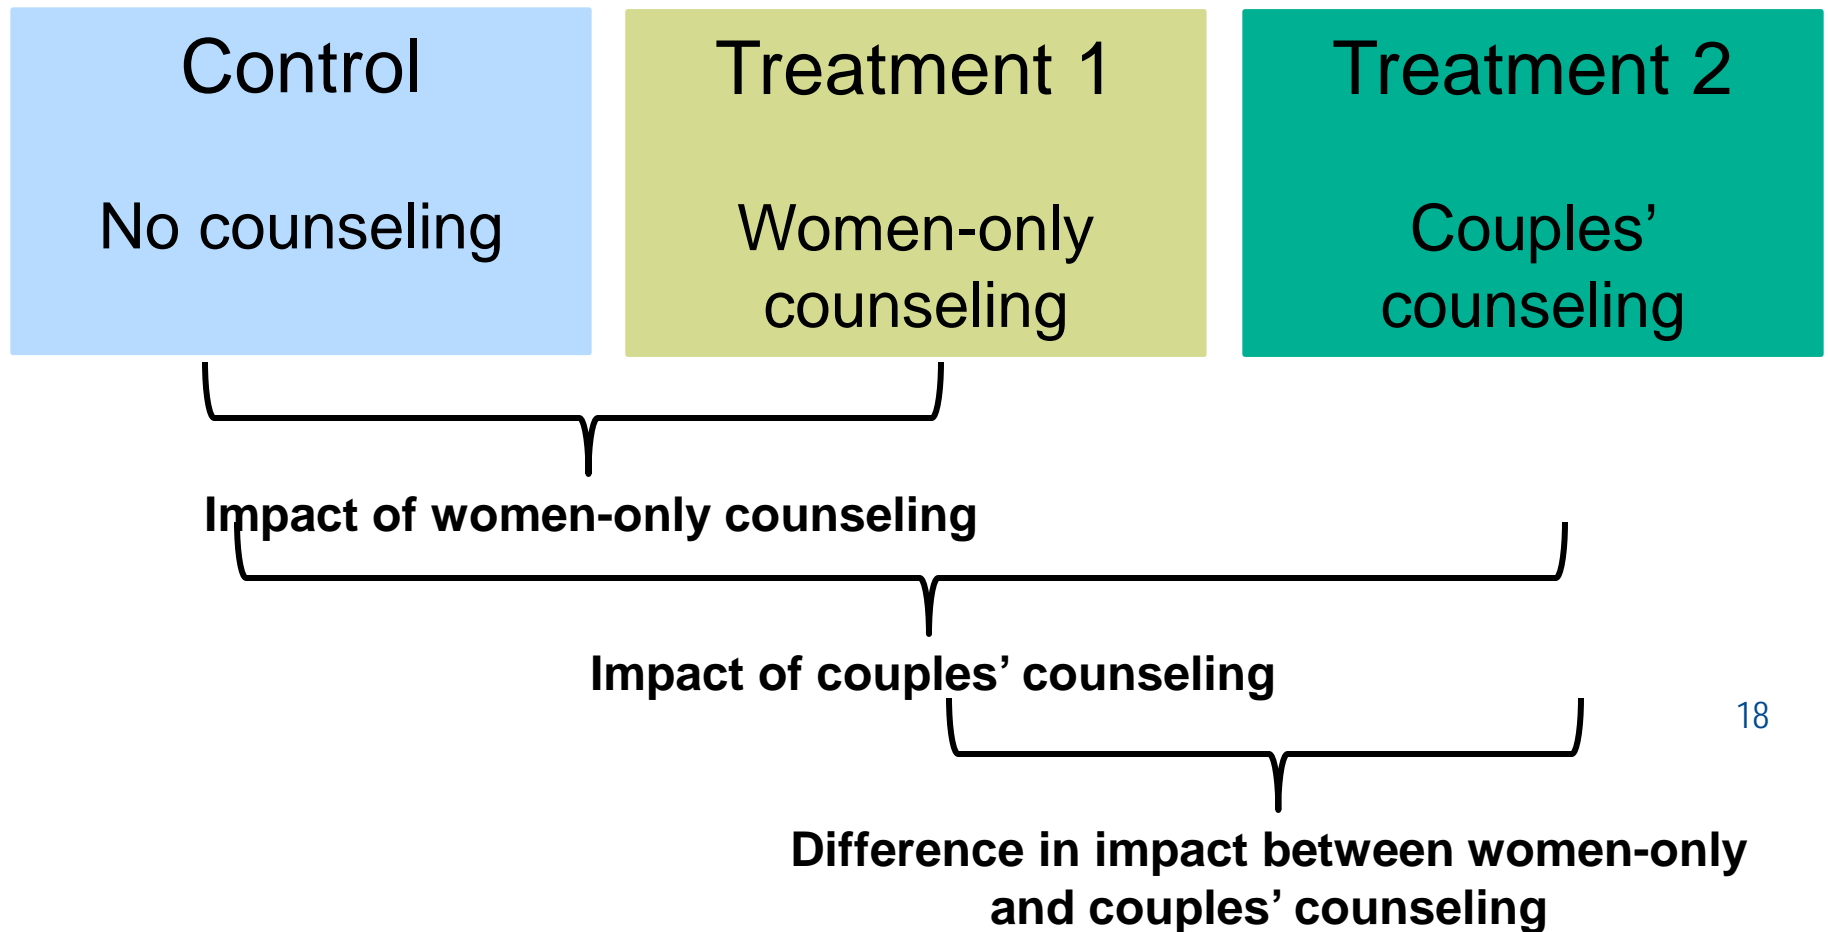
Control

No counseling

Treatment 1

Women-only counseling

Treatment 2

Couples' counseling

Impact of women-only counseling

Impact of couples' counseling

18

Difference in impact between women-only and couples' counseling